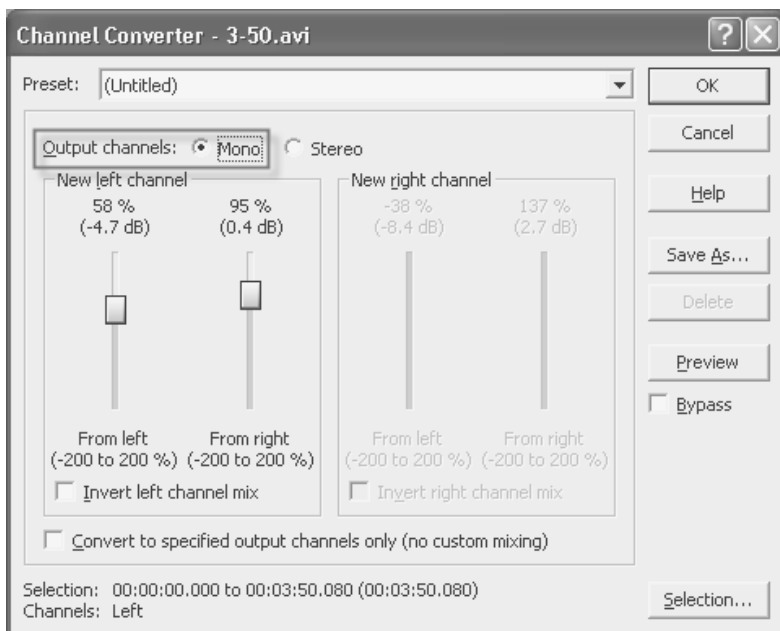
Channel Converter - 3-50.avi

Preset: (Untitled)

OK

Cancel

Help

Save As...

Delete

Preview

Bypass

Output channels: Mono Stereo

New left channel

58 %
(-4.7 dB)

95 %
(0.4 dB)

From left
(-200 to 200 %)

From right
(-200 to 200 %)

Invert left channel mix

New right channel

-38 %
(-8.4 dB)

137 %
(2.7 dB)

From left
(-200 to 200 %)

From right
(-200 to 200 %)

Invert right channel mix

Convert to specified output channels only (no custom mixing)

Selection: 00:00:00.000 to 00:03:50.080 (00:03:50.080)
Channels: Left

Selection...